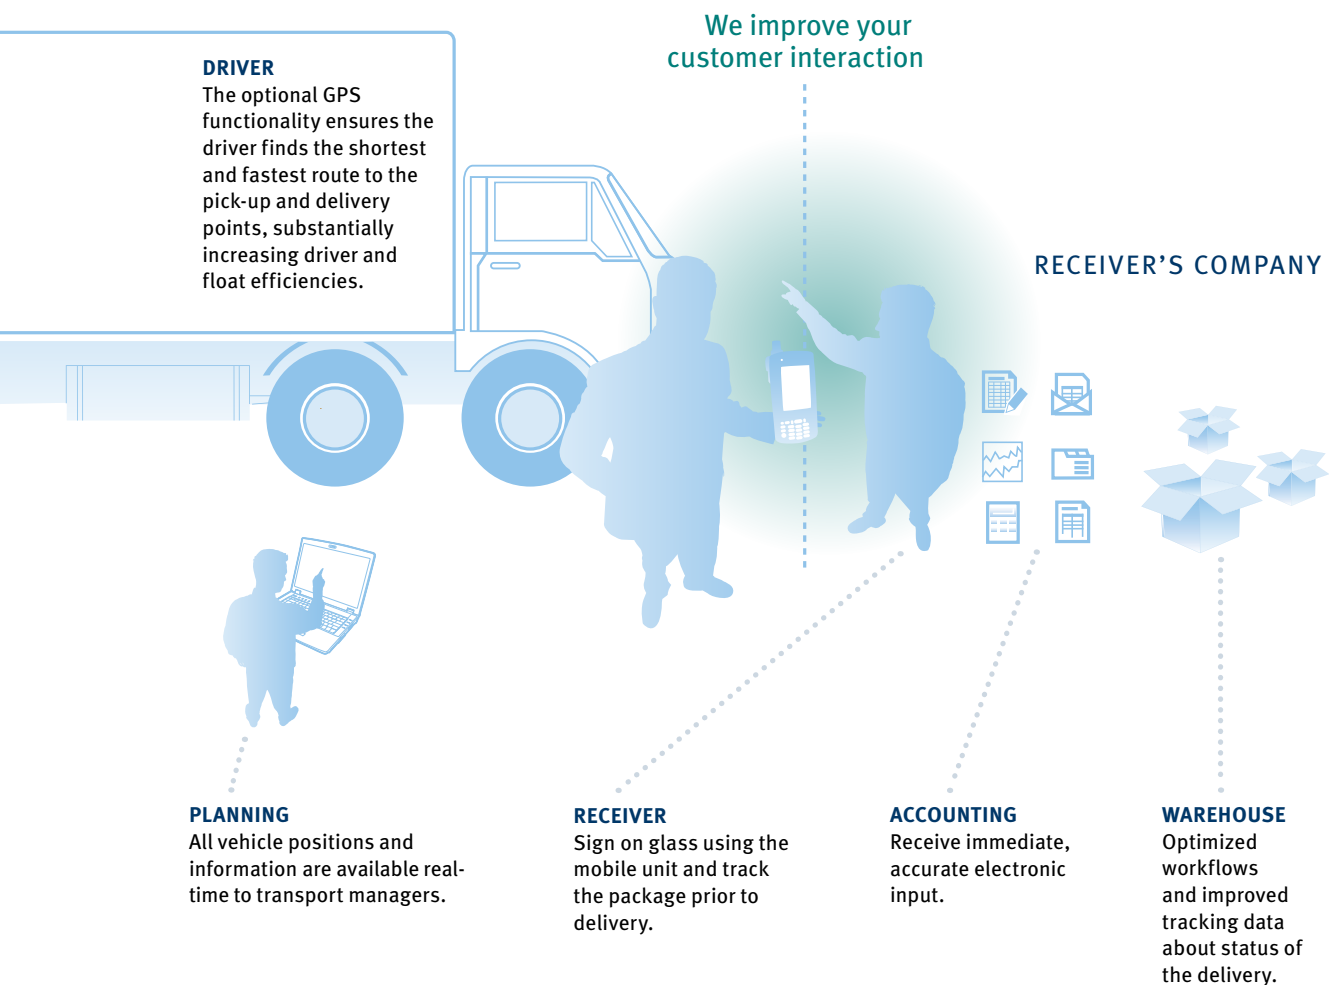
DRIVER
The optional GPS functionality ensures the driver finds the shortest and fastest route to the pick-up and delivery points, substantially increasing driver and float efficiencies.

We improve your customer interaction

RECEIVER'S COMPANY

PLANNING
All vehicle positions and information are available real-time to transport managers.

RECEIVER
Sign on glass using the mobile unit and track the package prior to delivery.

ACCOUNTING
Receive immediate, accurate electronic input.

WAREHOUSE
Optimized workflows and improved tracking data about status of the delivery.